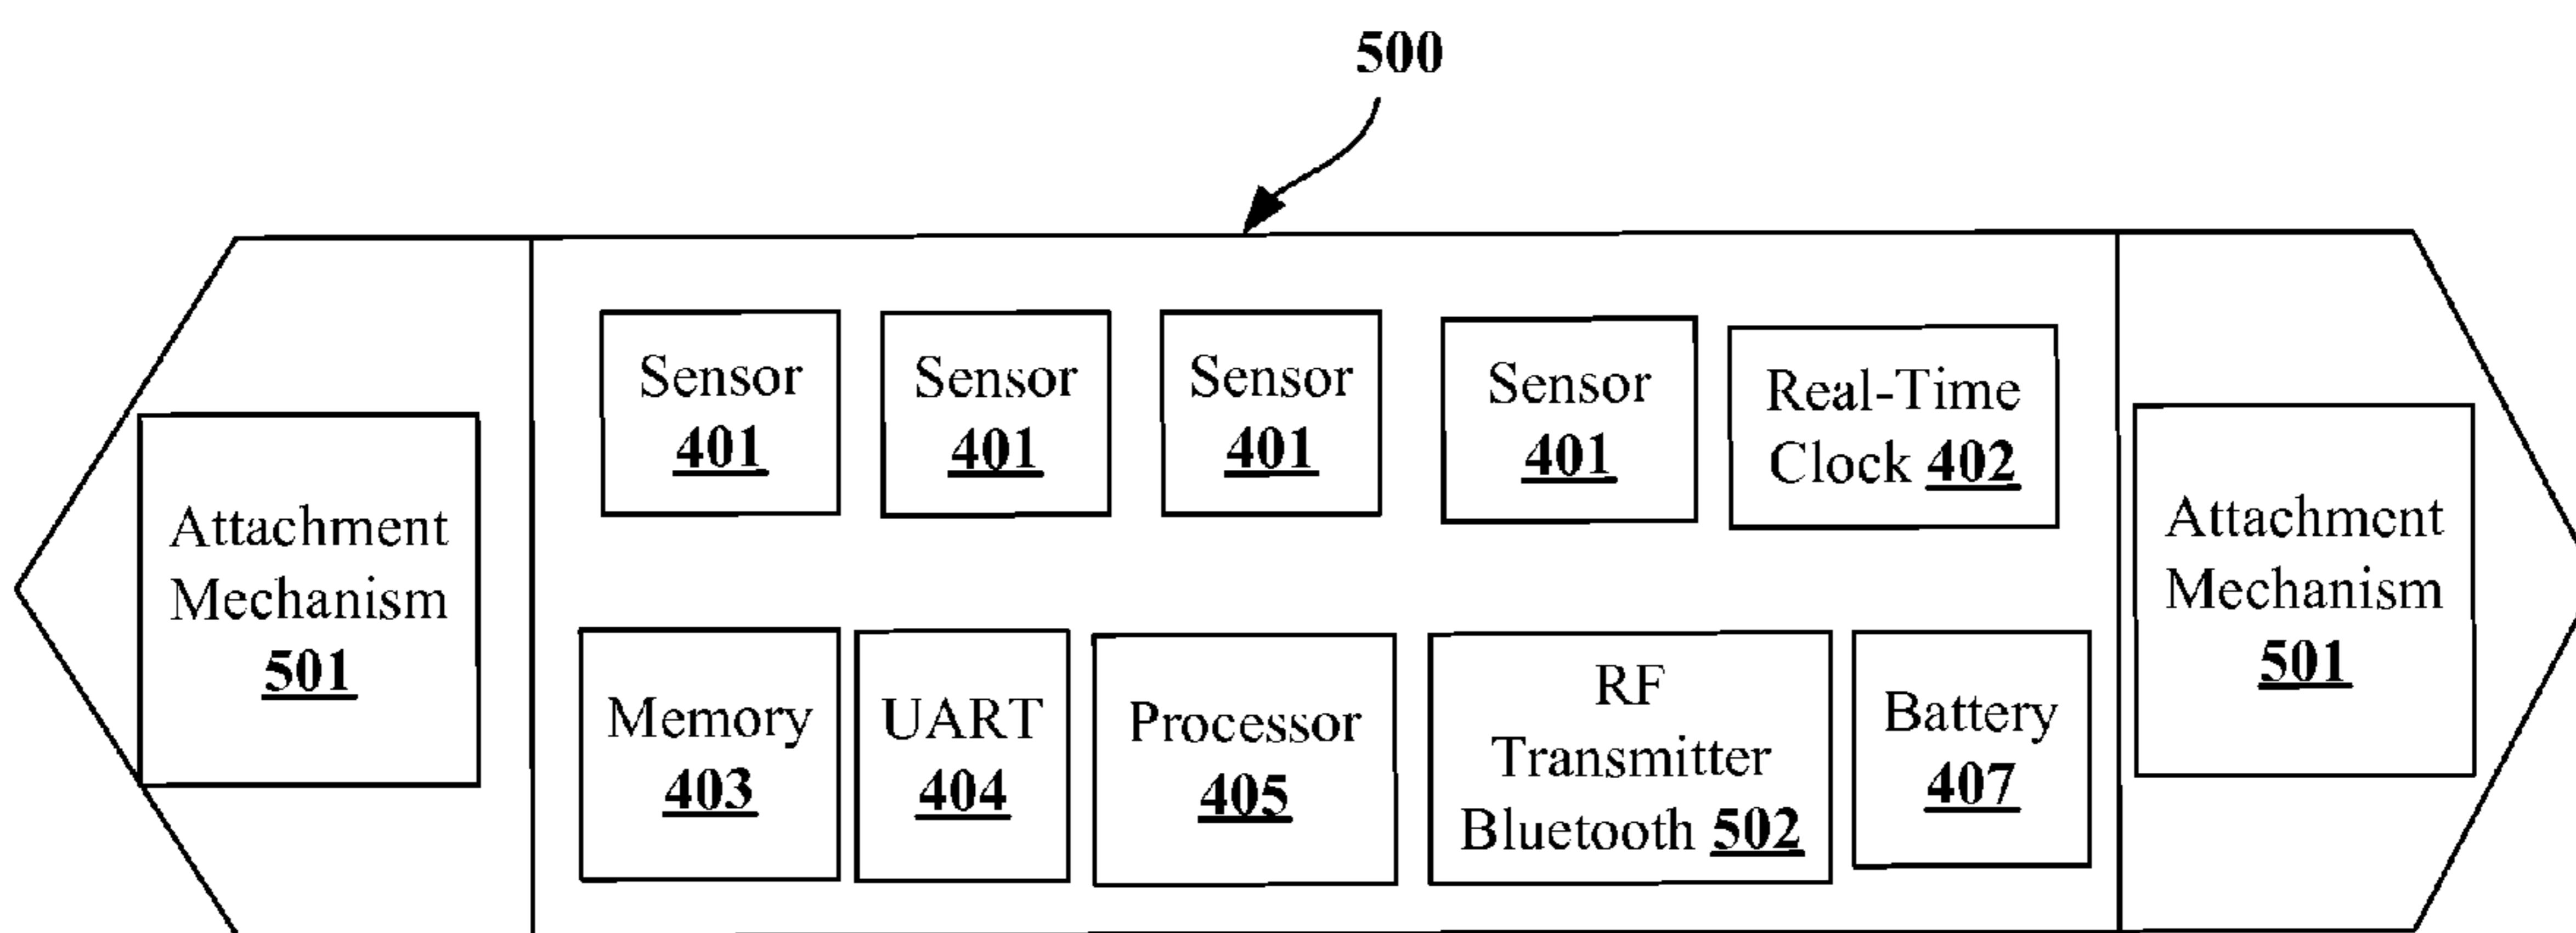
500

Attachment Mechanism 501

Sensor 401

Sensor 401

Sensor 401

Sensor 401

Real-Time Clock 402

Memory 403

UART 404

Processor 405

RF Transmitter Bluetooth 502

Battery 407

Attachment Mechanism 501